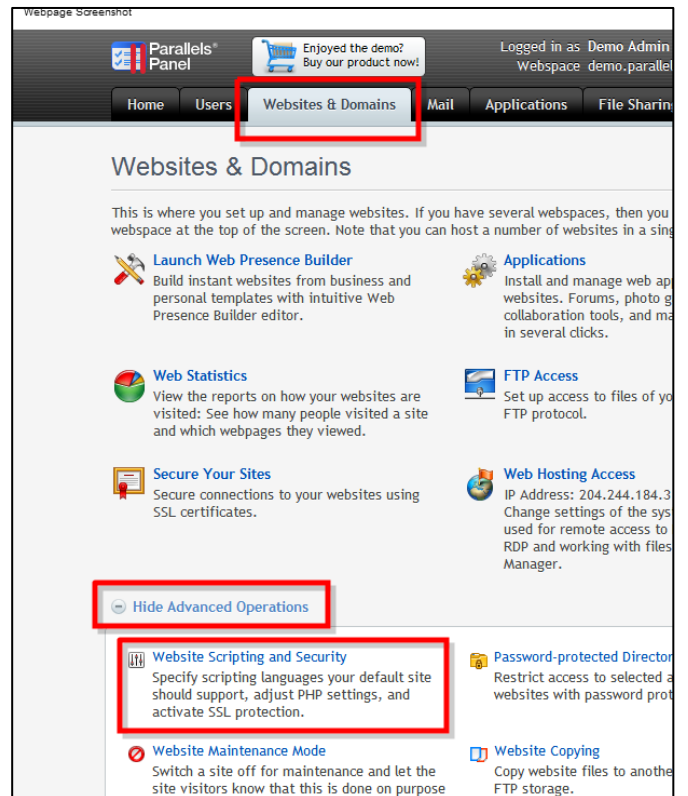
Webpage Screenshot

Parallels® Panel

Enjoyed the demo? Buy our product now!

Logged in as Demo Admin
Webspace demo.paralle

Home | Users | Websites & Domains | Mail | Applications | File Sharin

Websites & Domains

This is where you set up and manage websites. If you have several webspaces, then you webspace at the top of the screen. Note that you can host a number of websites in a sin

Launch Web Presence Builder
Build instant websites from business and personal templates with intuitive Web Presence Builder editor.

Applications
Install and manage web ap websites. Forums, photo g collaboration tools, and m in several clicks.

Web Statistics
View the reports on how your websites are visited: See how many people visited a site and which webpages they viewed.

FTP Access
Set up access to files of yo FTP protocol.

Secure Your Sites
Secure connections to your websites using SSL certificates.

Web Hosting Access
IP Address: 204.244.184.3
Change settings of the sys used for remote access to RDP and working with files Manager.

Hide Advanced Operations

Website Scripting and Security
Specify scripting languages your default site should support, adjust PHP settings, and activate SSL protection.

Password-protected Director
Restrict access to selected a websites with password prot

Website Maintenance Mode
Switch a site off for maintenance and let the site visitors know that this is done on purpose

Website Copying
Copy website files to anothe FTP storage.